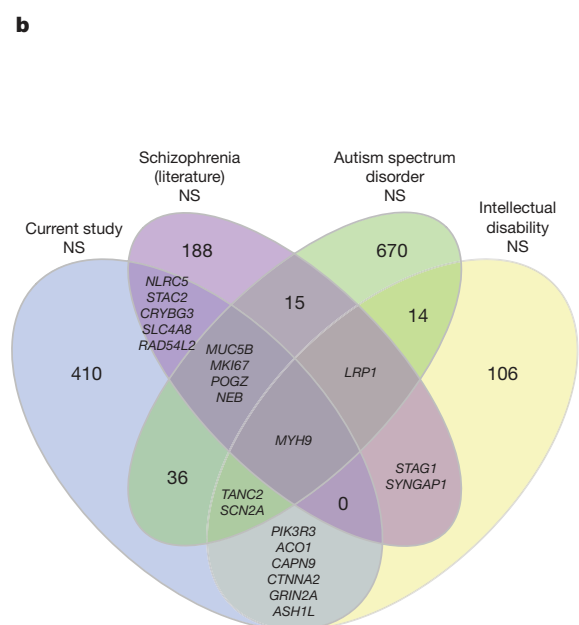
b

Schizophrenia (literature) NS

Autism spectrum disorder NS

Current study NS

Intellectual disability NS

188

670

NLRC5
STAC2
CRYBG3
SLC4A8
RAD54L2

15

14

410

MUC5B
MKI67
POGZ
NEB

LRP1

106

MYH9

36

STAG1
SYNGAP1

TANC2
SCN2A

0

PIK3R3
ACO1
CAPN9
CTNNA2
GRIN2A
ASH1L